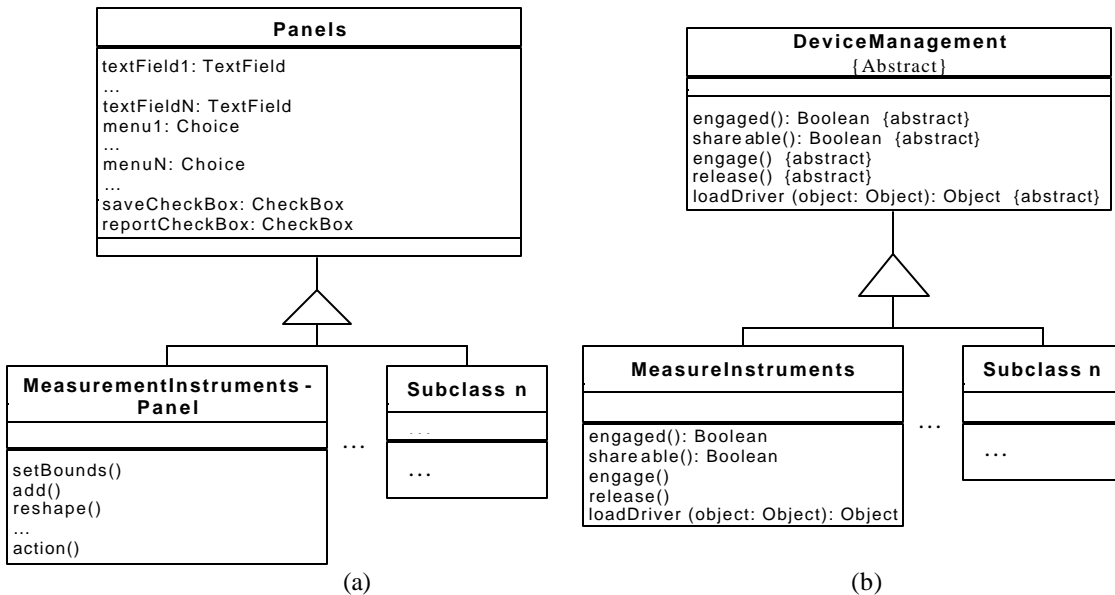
Panels

textField1: TextField
...
textFieldN: TextField
menu1: Choice
...
menuN: Choice
...
saveCheckBox: CheckBox
reportCheckBox: CheckBox

MeasurementInstruments - Panel

setBounds()
add()
reshape()
...
action()

Subclass n

...

...

...

(a)

DeviceManagement
{Abstract}

engaged(): Boolean {abstract}
shareable(): Boolean {abstract}
engage() {abstract}
release() {abstract}
loadDriver (object: Object): Object {abstract}

MeasureInstruments

engaged(): Boolean
shareable(): Boolean
engage()
release()
loadDriver (object: Object): Object

...

Subclass n

...

(b)